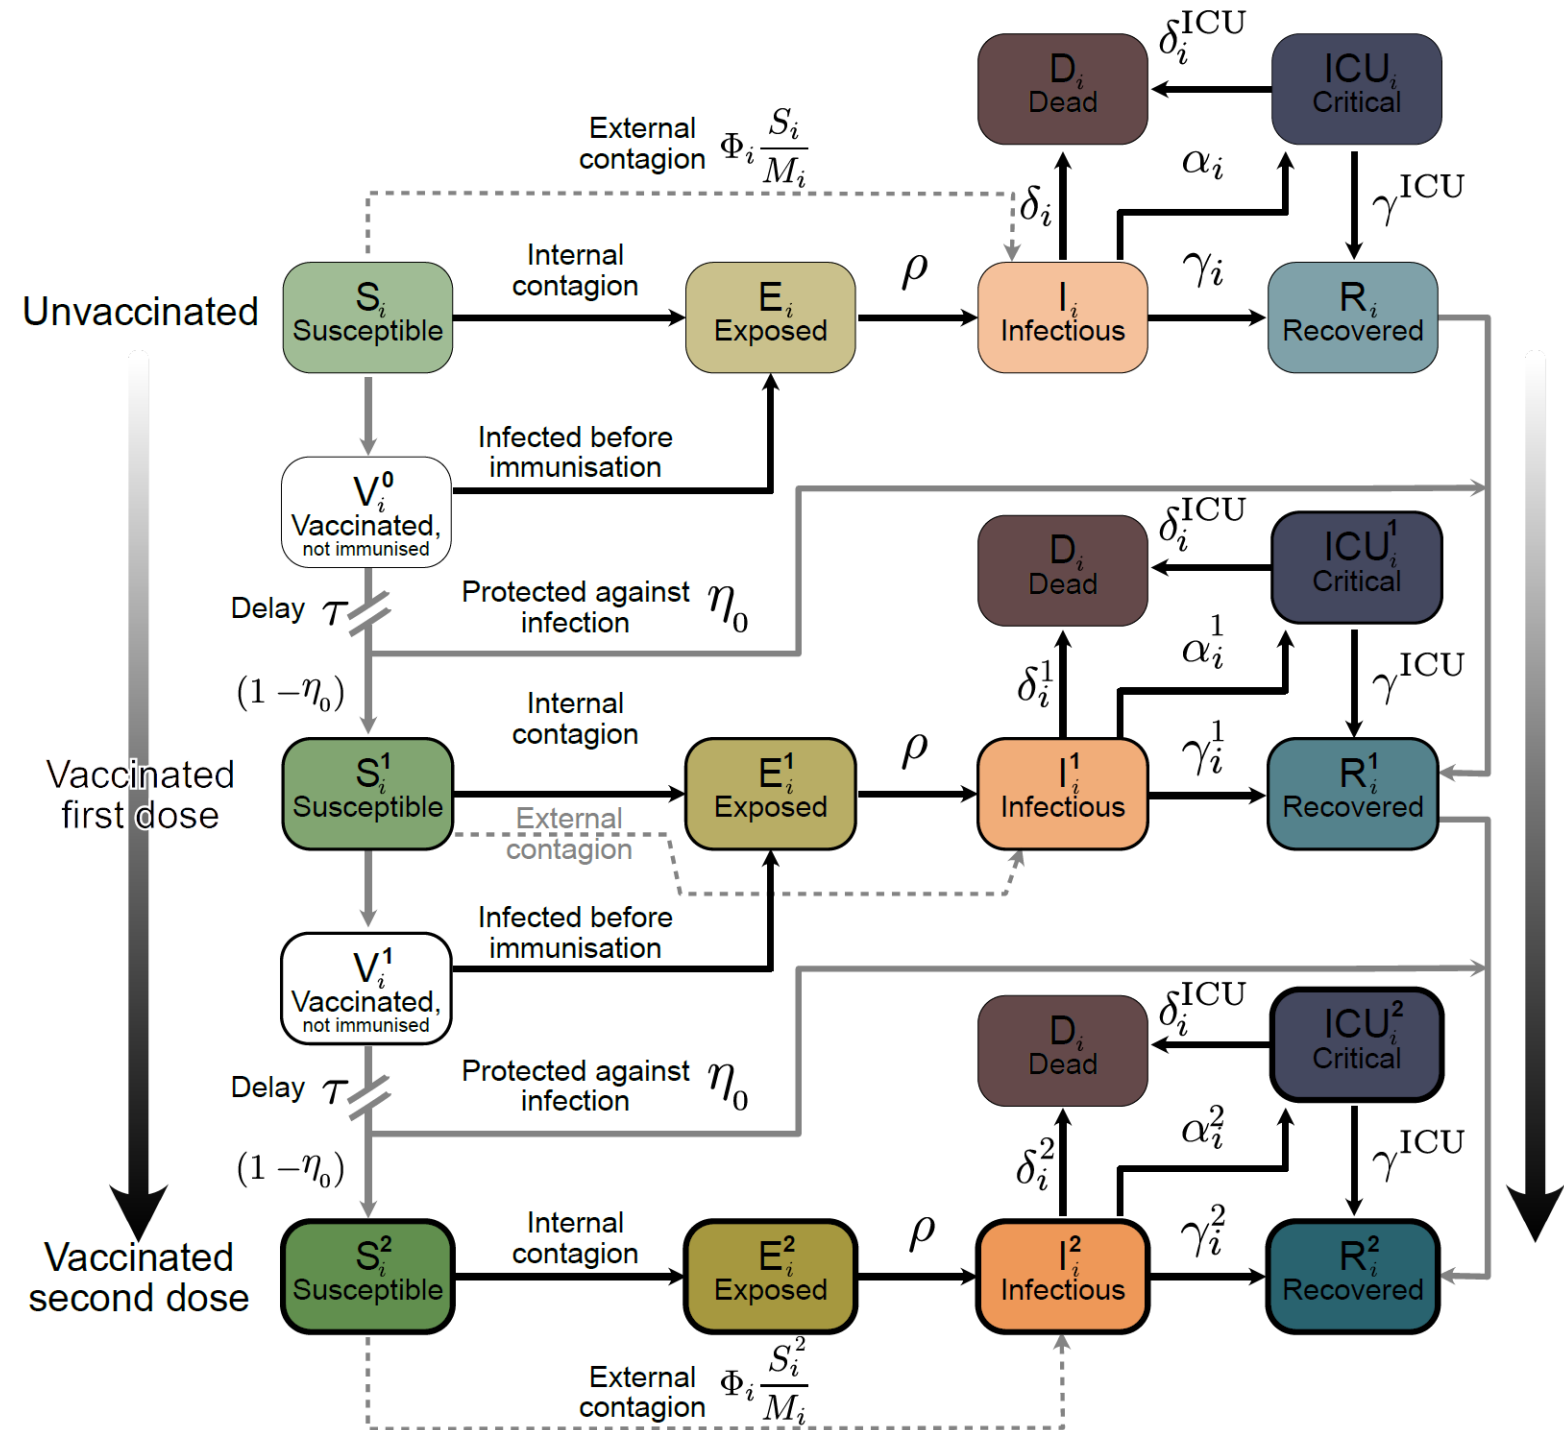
$\delta_i^{ICU}$

$D_i$ Dead

$ICU_i$ Critical

External contagion $\Phi_i \frac{S_i}{M_i}$

$\alpha_i$

$\delta_i$

$\gamma^{ICU}$

Unvaccinated

$S_i$ Susceptible

Internal contagion

$E_i$ Exposed

$\rho$

$I_i$ Infectious

$\gamma_i$

$R_i$ Recovered

$V_i^0$ Vaccinated, not immunised

Infected before immunisation

$\delta_i^{ICU}$

$D_i$ Dead

$ICU_i^1$ Critical

Delay $\tau$

Protected against infection $\eta_0$

$\alpha_i^1$

$\delta_i^1$

$\gamma^{ICU}$

$(1-\eta_0)$

Internal contagion

Vaccinated first dose

$S_i^1$ Susceptible

$E_i^1$ Exposed

$\rho$

$I_i^1$ Infectious

$\gamma_i^1$

$R_i^1$ Recovered

External contagion

$V_i^1$ Vaccinated, not immunised

Infected before immunisation

$\delta_i^{ICU}$

$D_i$ Dead

$ICU_i^2$ Critical

Delay $\tau$

Protected against infection $\eta_0$

$\alpha_i^2$

$\delta_i^2$

$\gamma^{ICU}$

$(1-\eta_0)$

Internal contagion

Vaccinated second dose

$S_i^2$ Susceptible

$E_i^2$ Exposed

$\rho$

$I_i^2$ Infectious

$\gamma_i^2$

$R_i^2$ Recovered

External contagion $\Phi_i \frac{S_i^2}{M_i}$